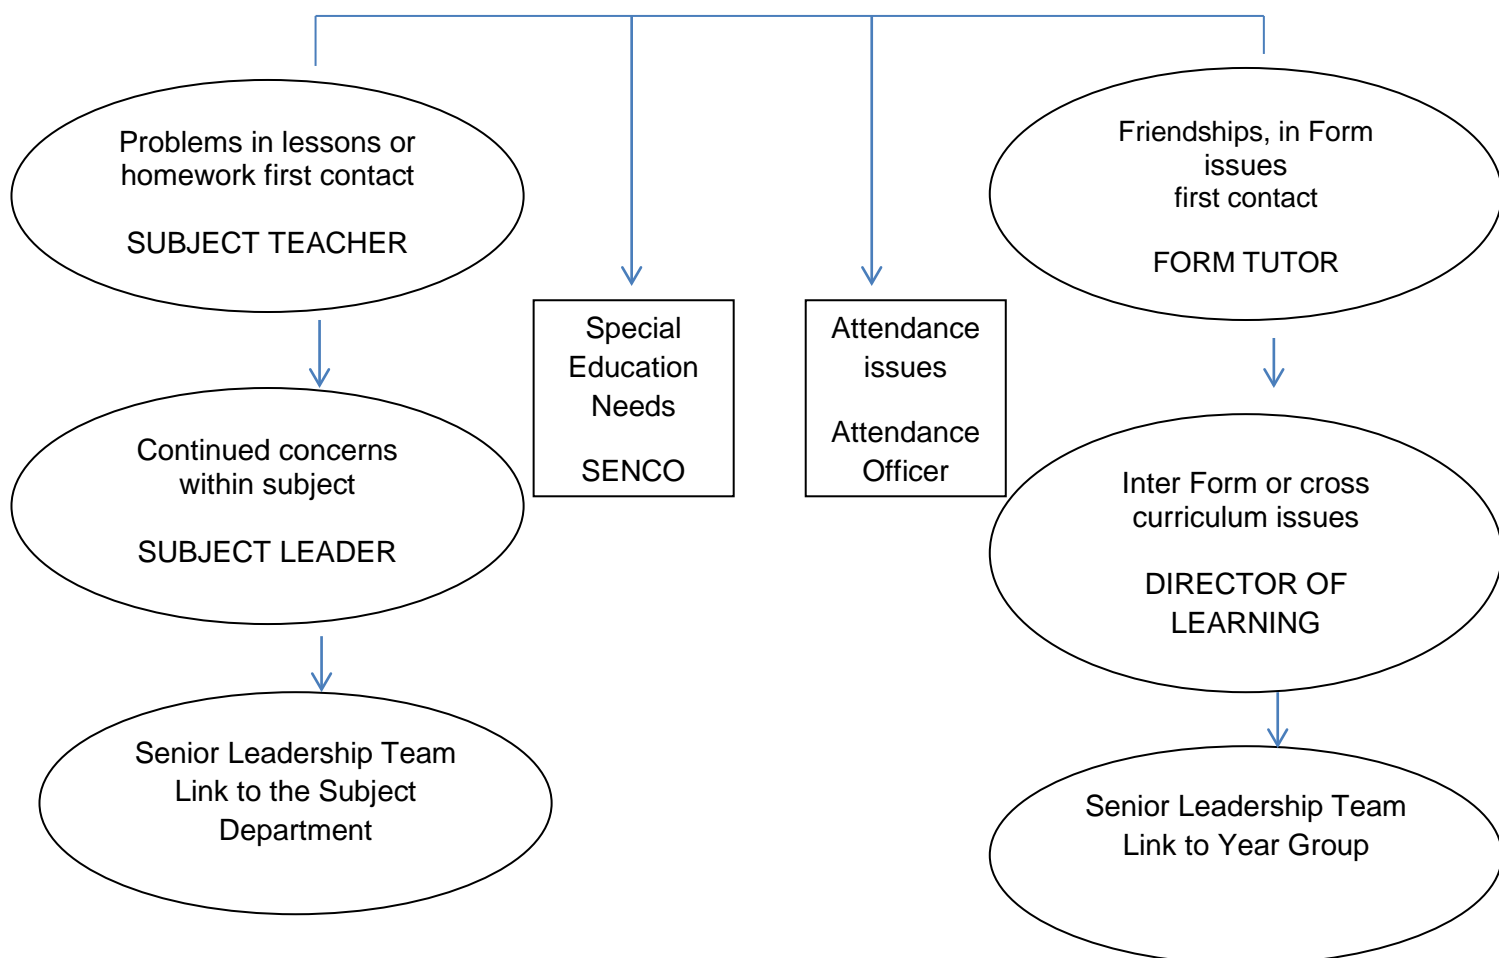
Problems in lessons or homework first contact

SUBJECT TEACHER

Continued concerns within subject

SUBJECT LEADER

Senior Leadership Team Link to the Subject Department

Special Education Needs

SENCO

Attendance issues

Attendance Officer

Friendships, in Form issues first contact

FORM TUTOR

Inter Form or cross curriculum issues

DIRECTOR OF LEARNING

Senior Leadership Team Link to Year Group